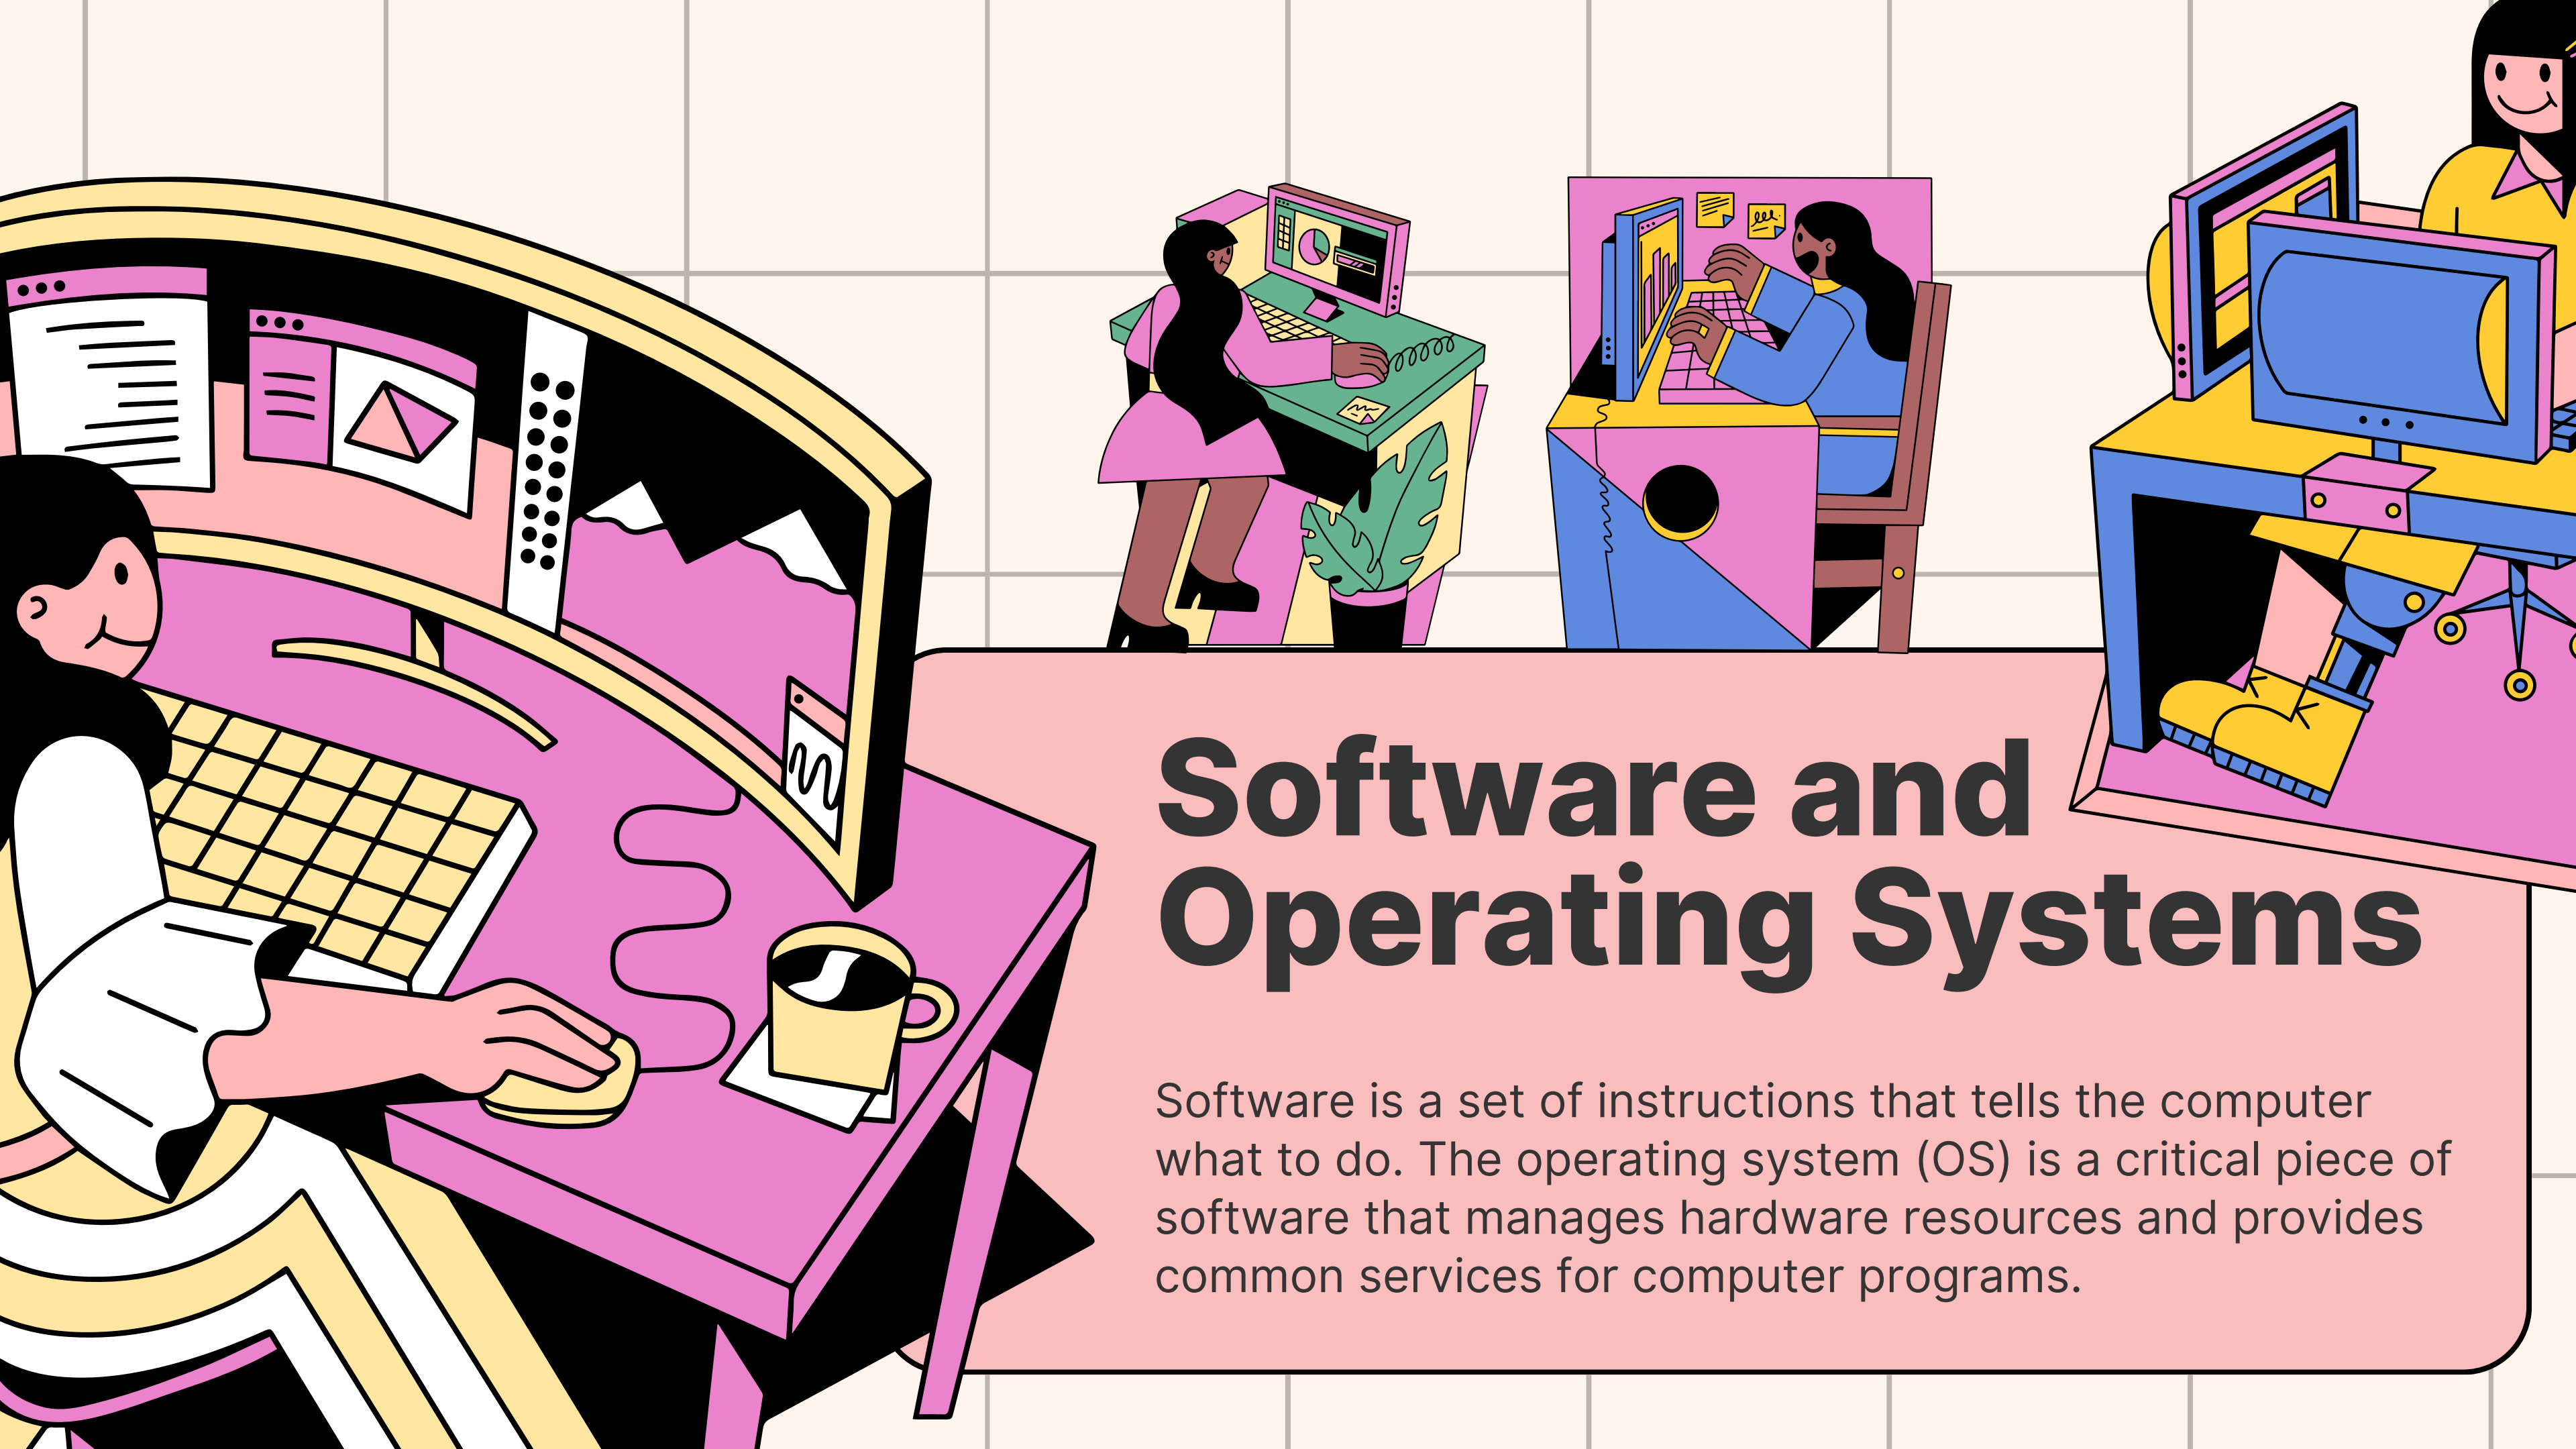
Software and Operating Systems

Software is a set of instructions that tells the computer what to do. The operating system (OS) is a critical piece of software that manages hardware resources and provides common services for computer programs.